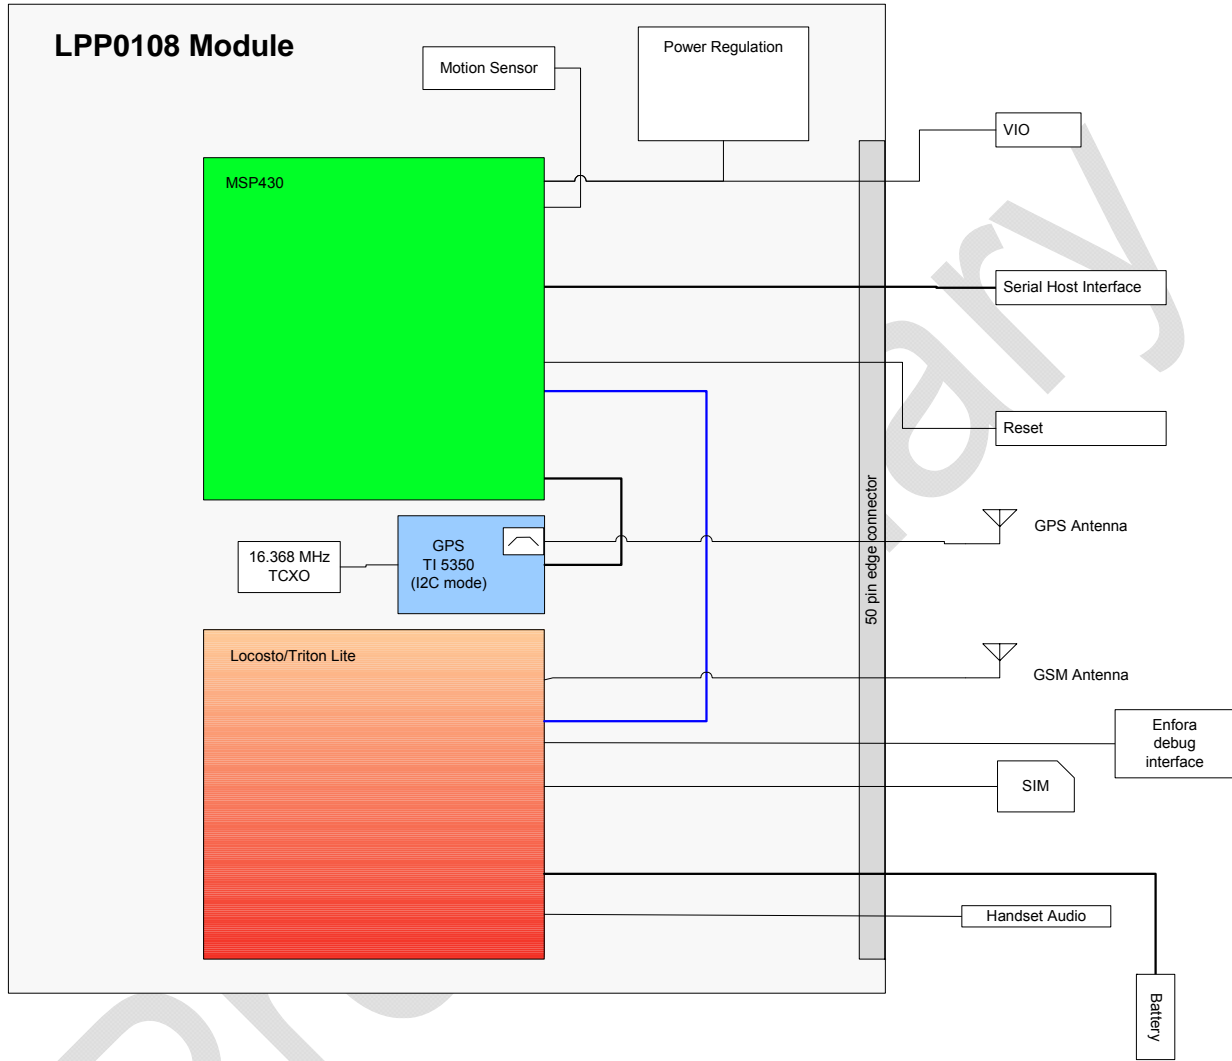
LPP0108 Module

Motion Sensor

Power Regulation

VIO

MSP430

Serial Host Interface

Reset

GPS Antenna

16.368 MHz TCXO

GPS TI 5350 (I2C mode)

50 pin edge connector

Locosto/Triton Lite

GSM Antenna

Enfora debug interface

SIM

Handset Audio

Battery

Preliminary